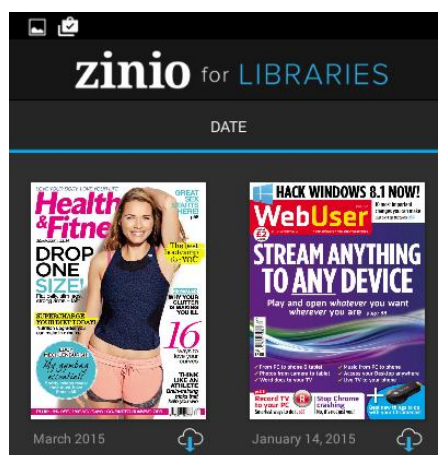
zinio for LIBRARIES

DATE

Health & Fitness

DROP ONE SIZE!

16

March 2015

HACK WINDOWS 8.1 NOW!

WebUser

STREAM ANYTHING TO ANY DEVICE

Play and open whatever you want wherever you are

Record TV to your PC

Stop Chrome crashing

January 14, 2015